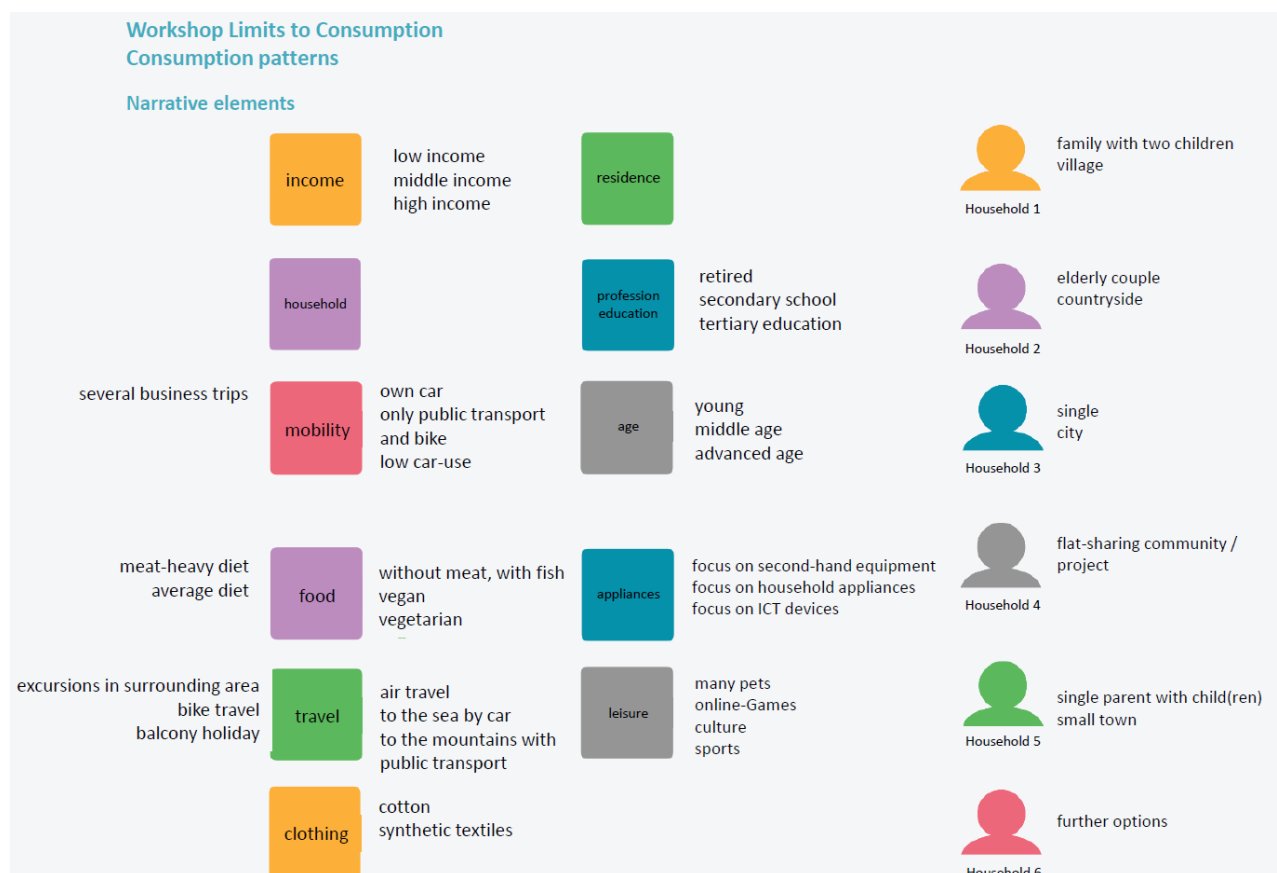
Workshop Limits to Consumption
Consumption patterns

Narrative elements

income

low income
middle income
high income

residence

family with two children
village

Household 1

household

profession education

retired
secondary school
tertiary education

elderly couple
countryside

Household 2

several business trips

mobility

own car
only public transport and bike
low car-use

age

young
middle age
advanced age

single
city

Household 3

meat-heavy diet
average diet

food

without meat, with fish
vegan
vegetarian

appliances

focus on second-hand equipment
focus on household appliances
focus on ICT devices

flat-sharing community / project

Household 4

excursions in surrounding area
bike travel
balcony holiday

travel

air travel
to the sea by car
to the mountains with public transport

leisure

many pets
online-Games
culture
sports

single parent with child(ren)
small town

Household 5

clothing

cotton
synthetic textiles

further options

Household 6